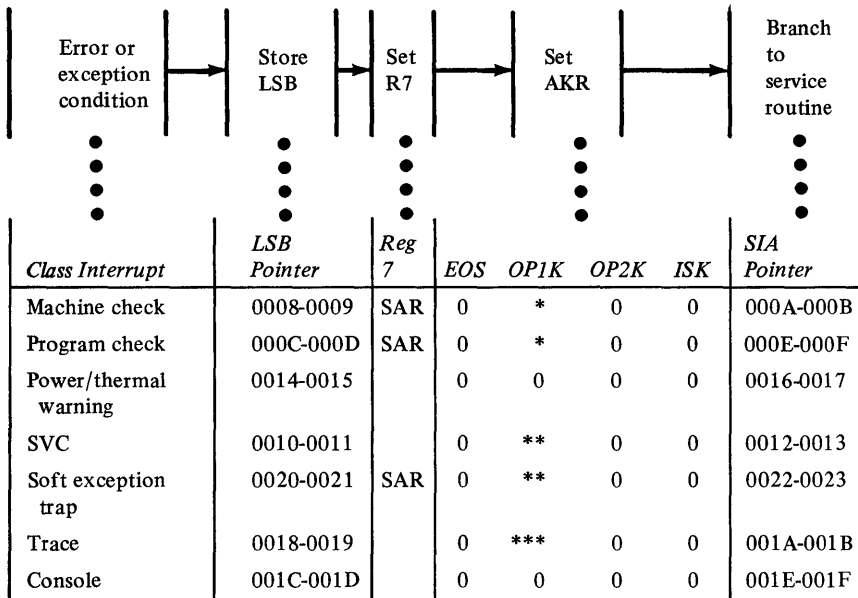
Error or exception condition

Store LSB

Set R7

Set AKR

Branch to service routine

| Class Interrupt | LSB Pointer | Reg 7 | EOS | OP1K | OP2K | ISK | SIA Pointer |
|---|---|---|---|---|---|---|---|
| Machine check | 0008-0009 | SAR | 0 | * | 0 | 0 | 000A-000B |
| Program check | 000C-000D | SAR | 0 | * | 0 | 0 | 000E-000F |
| Power/thermal warning | 0014-0015 | | 0 | 0 | 0 | 0 | 0016-0017 |
| SVC | 0010-0011 | | 0 | ** | 0 | 0 | 0012-0013 |
| Soft exception trap | 0020-0021 | SAR | 0 | ** | 0 | 0 | 0022-0023 |
| Trace | 0018-0019 | | 0 | *** | 0 | 0 | 001A-001B |
| Console | 001C-001D | | 0 | 0 | 0 | 0 | 001E-001F |